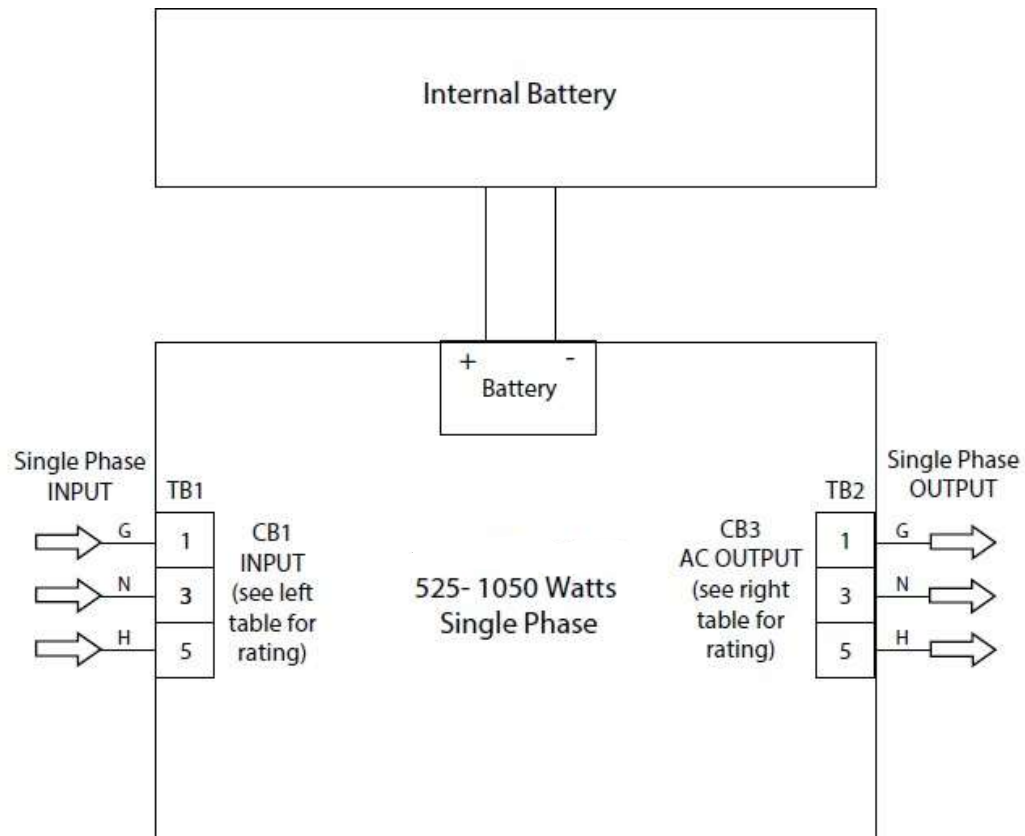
Internal Battery

+ -
Battery

Single Phase INPUT

TB1

G 1
N 3
H 5

CB1 INPUT (see left table for rating)

525- 1050 Watts Single Phase

CB3 AC OUTPUT (see right table for rating)

TB2

1 G
3 N
5 H

Single Phase OUTPUT